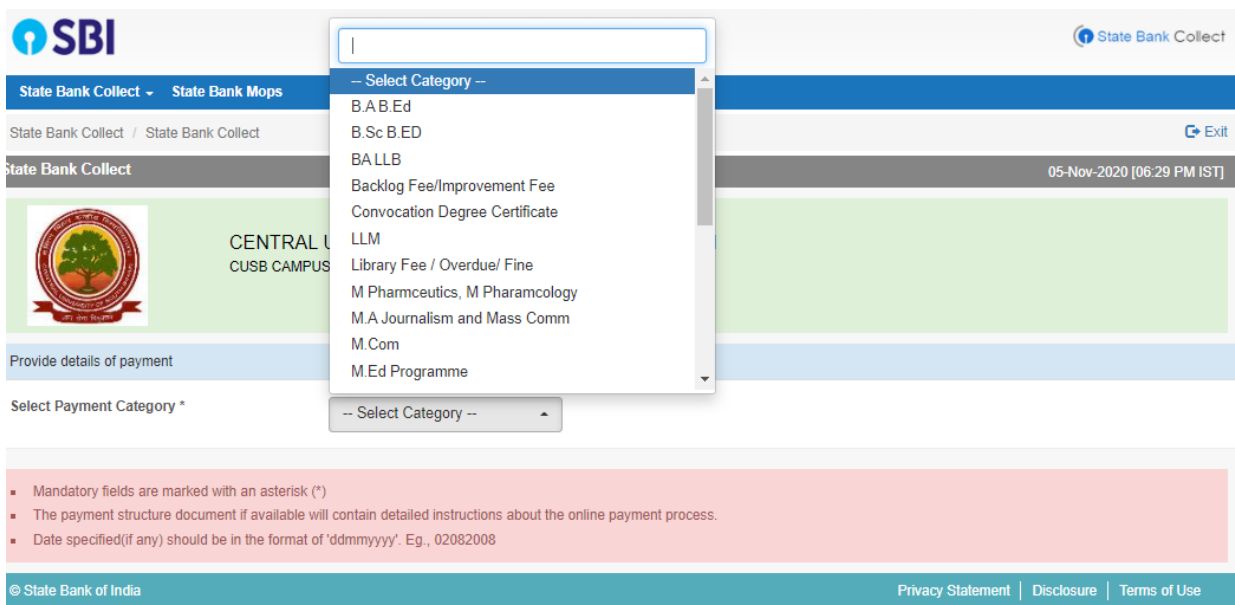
SBI

State Bank Collect

State Bank Collect ▾ State Bank Mops

State Bank Collect / State Bank Collect

Exit

State Bank Collect

05-Nov-2020 [06:29 PM IST]

CENTRAL U
CUSB CAMPUS

Provide details of payment

Select Payment Category *

-- Select Category --

-- Select Category --
B.A B.Ed
B.Sc B.ED
BA LLB
Backlog Fee/Improvement Fee
Convocation Degree Certificate
LLM
Library Fee / Overdue/ Fine
M Pharmceutics, M Pharamcology
M.A Journalism and Mass Comm
M.Com
M.Ed Programme

- Mandatory fields are marked with an asterisk (*)
- The payment structure document if available will contain detailed instructions about the online payment process.
- Date specified(if any) should be in the format of 'ddmmyyyy'. Eg., 02082008

© State Bank of India

Privacy Statement | Disclosure | Terms of Use